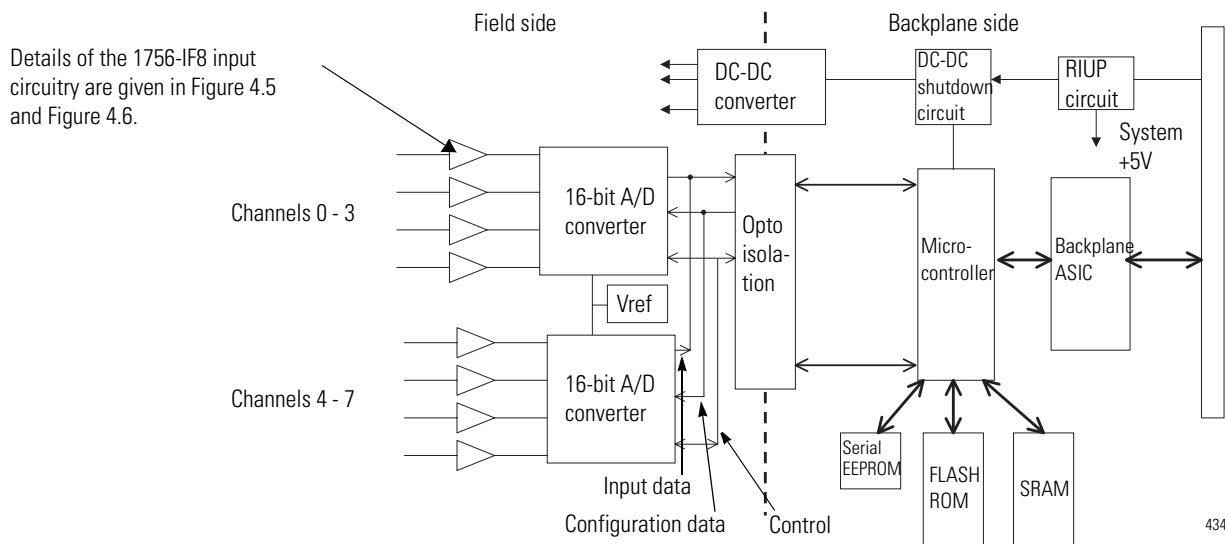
Field side

Backplane side

Details of the 1756-IF8 input circuitry are given in Figure 4.5 and Figure 4.6.

DC-DC converter

DC-DC shutdown circuit

RIUP circuit

System +5V

Channels 0 - 3

16-bit A/D converter

Opto isolation

Microcontroller

Backplane ASIC

Vref

Channels 4 - 7

16-bit A/D converter

Serial EEPROM

FLASH ROM

SRAM

Input data

Configuration data

Control

434